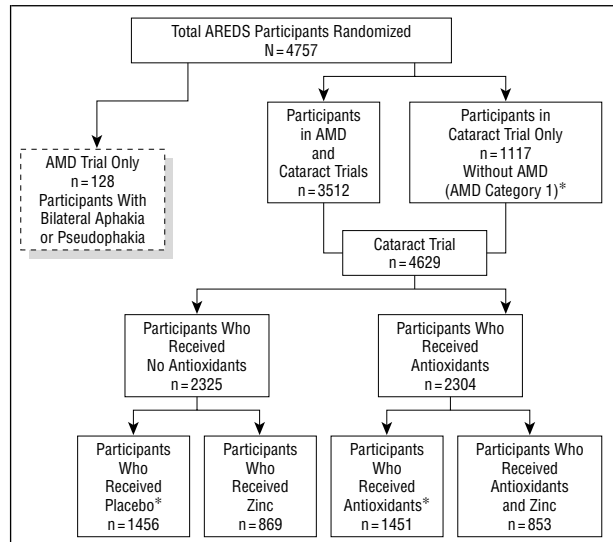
Total AREDS Participants Randomized
N = 4757

AMD Trial Only
n = 128
Participants With Bilateral Aphakia or Pseudophakia

Participants in AMD and Cataract Trials
n = 3512

Participants in Cataract Trial Only
n = 1117
Without AMD (AMD Category 1)*

Cataract Trial
n = 4629

Participants Who Received No Antioxidants
n = 2325

Participants Who Received Antioxidants
n = 2304

Participants Who Received Placebo*
n = 1456

Participants Who Received Zinc
n = 869

Participants Who Received Antioxidants*
n = 1451

Participants Who Received Antioxidants and Zinc
n = 853